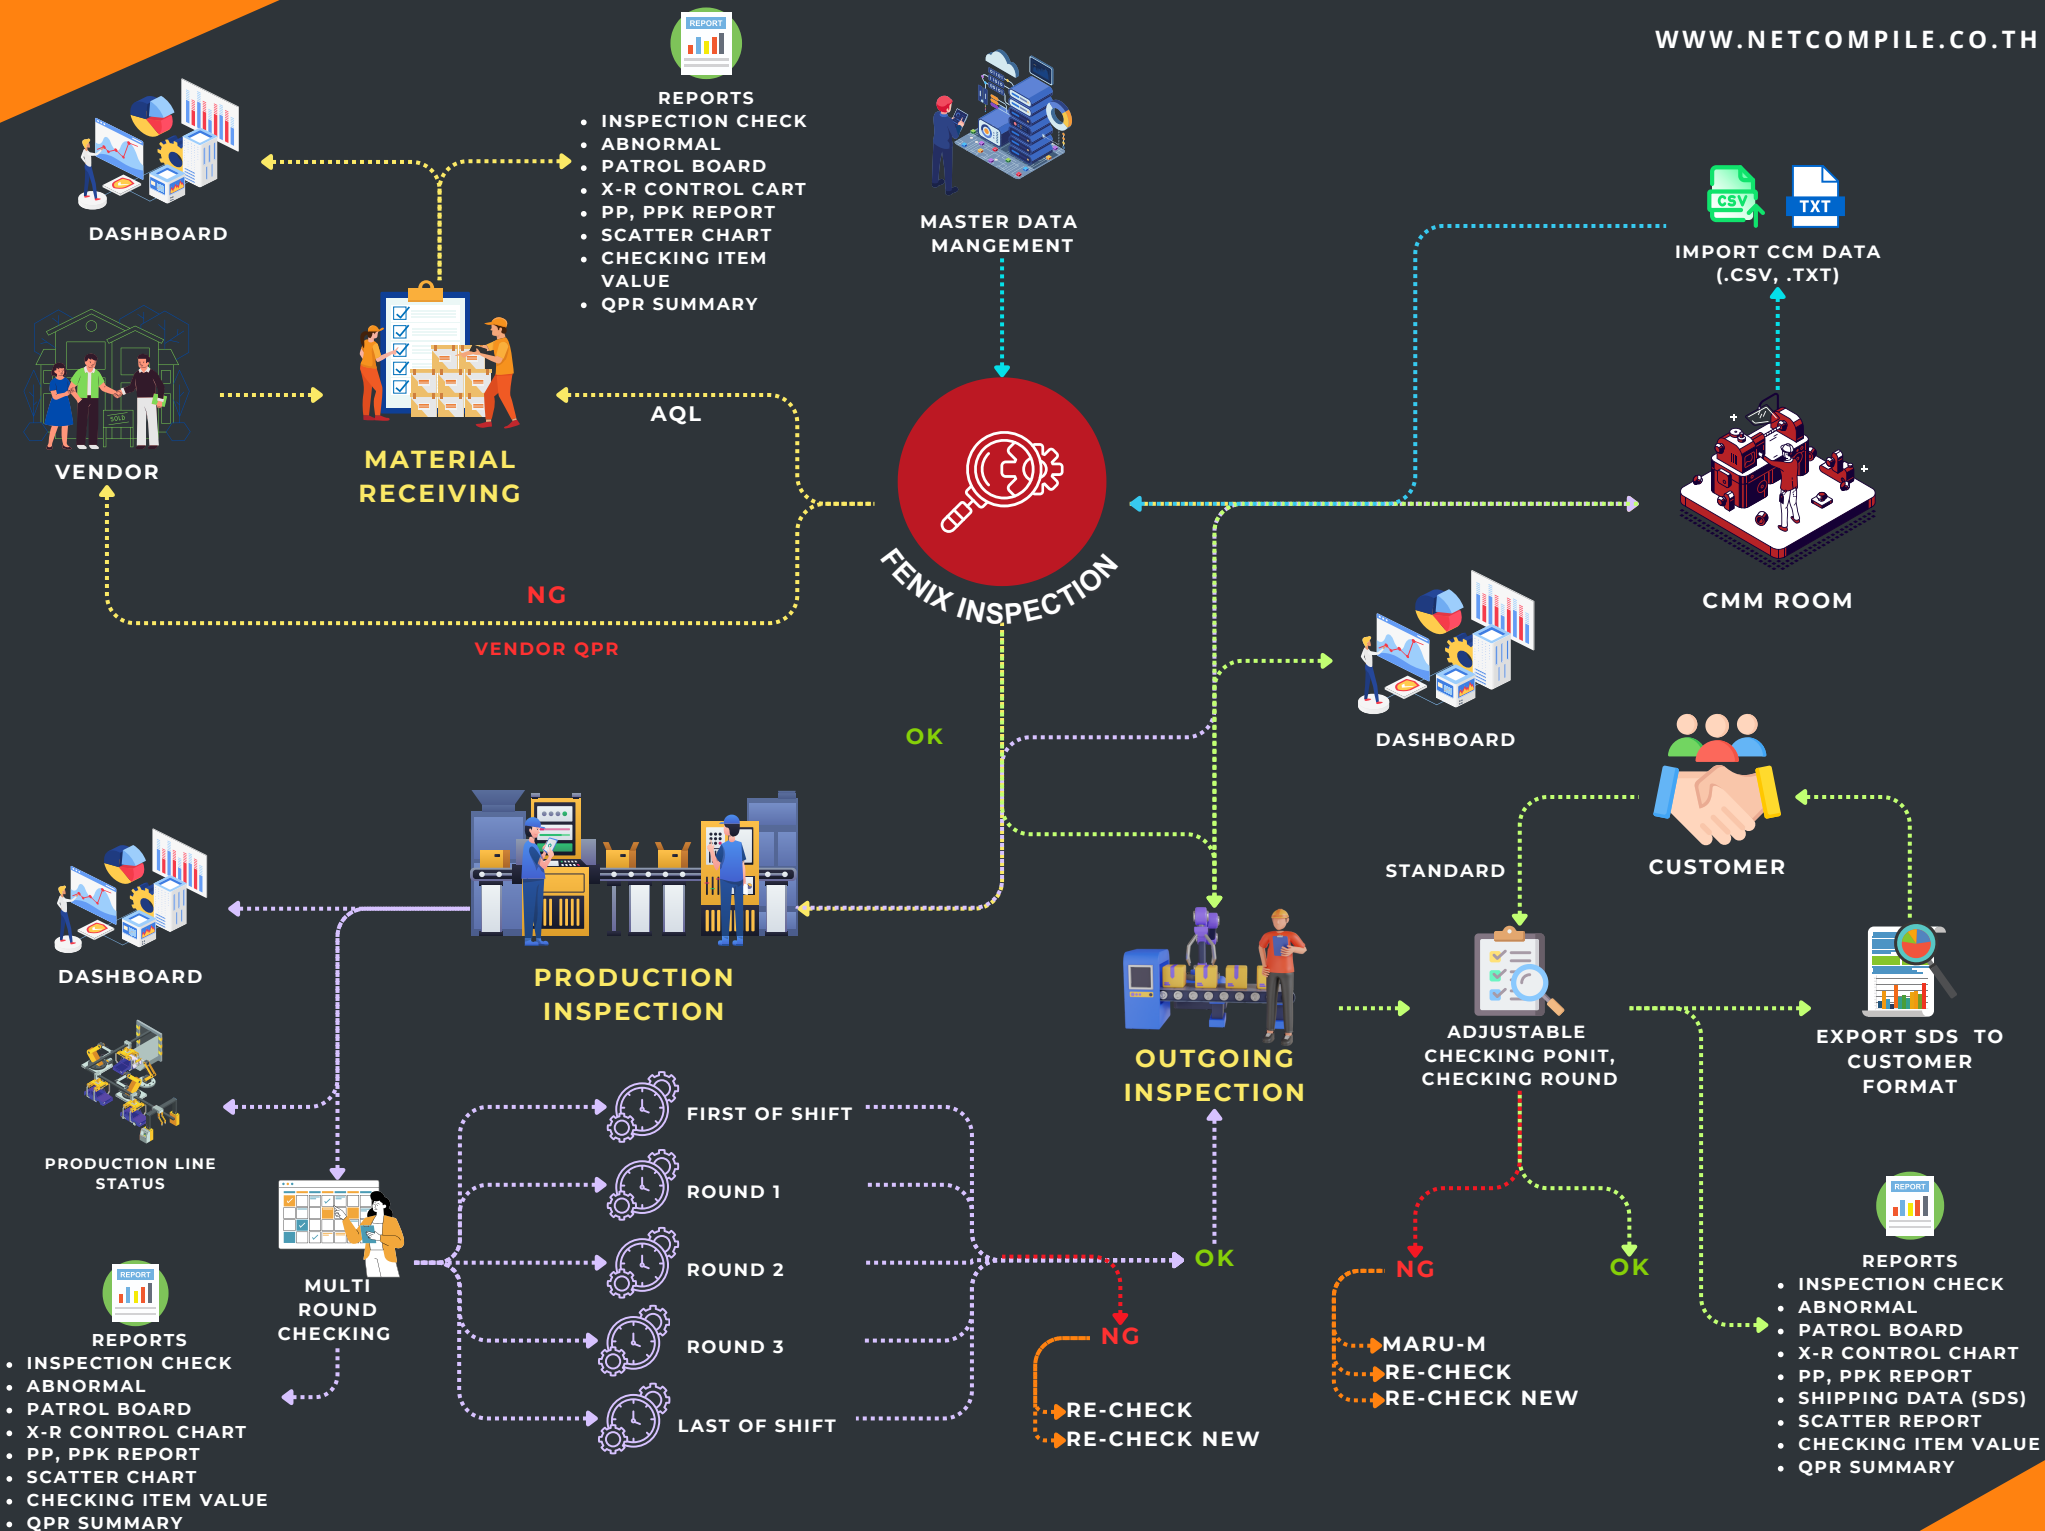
WWW.NETCOMPILE.CO.TH

REPORT

REPORTS
- INSPECTION CHECK
- ABNORMAL
- PATROL BOARD
- X-R CONTROL CART
- PP, PPK REPORT
- SCATTER CHART
- CHECKING ITEM VALUE
- QPR SUMMARY

DASHBOARD

MASTER DATA MANGEMENT

CSV TXT
IMPORT CCM DATA (.CSV, .TXT)

VENDOR

MATERIAL RECEIVING

AQL

NG

VENDOR QPR

FENIX INSPECTION

CMM ROOM

DASHBOARD

OK

CUSTOMER

STANDARD

DASHBOARD

PRODUCTION INSPECTION

OUTGOING INSPECTION

ADJUSTABLE CHECKING PONIT, CHECKING ROUND

EXPORT SDS TO CUSTOMER FORMAT

PRODUCTION LINE STATUS

FIRST OF SHIFT

ROUND 1

ROUND 2

ROUND 3

LAST OF SHIFT

MULTI ROUND CHECKING

OK

NG

RE-CHECK
RE-CHECK NEW

NG

OK

MARU-M
RE-CHECK
RE-CHECK NEW

REPORT

REPORTS
- INSPECTION CHECK
- ABNORMAL
- PATROL BOARD
- X-R CONTROL CHART
- PP, PPK REPORT
- SCATTER CHART
- CHECKING ITEM VALUE
- QPR SUMMARY

REPORT

REPORTS
- INSPECTION CHECK
- ABNORMAL
- PATROL BOARD
- X-R CONTROL CHART
- PP, PPK REPORT
- SHIPPING DATA (SDS)
- SCATTER REPORT
- CHECKING ITEM VALUE
- QPR SUMMARY